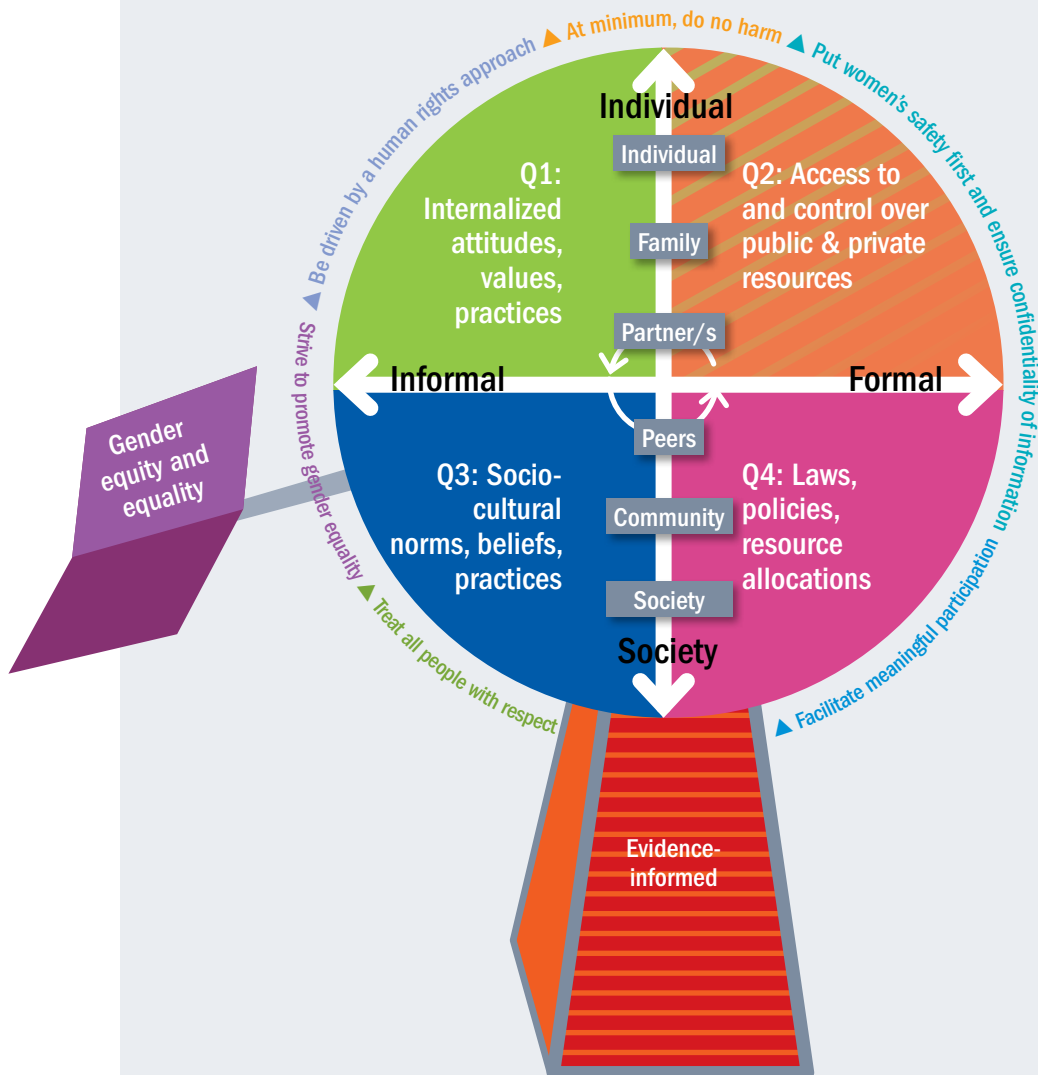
Be driven by a human rights approach
At minimum, do no harm
Put women's safety first and ensure confidentiality of information
Facilitate meaningful participation
Treat all people with respect
Strive to promote gender equality

Individual

Individual
Family
Partner/s
Peers
Community
Society

Q1: Internalized attitudes, values, practices

Q2: Access to and control over public & private resources

Informal

Formal

Q3: Socio-cultural norms, beliefs, practices

Q4: Laws, policies, resource allocations

Society

Gender equity and equality

Evidence-informed